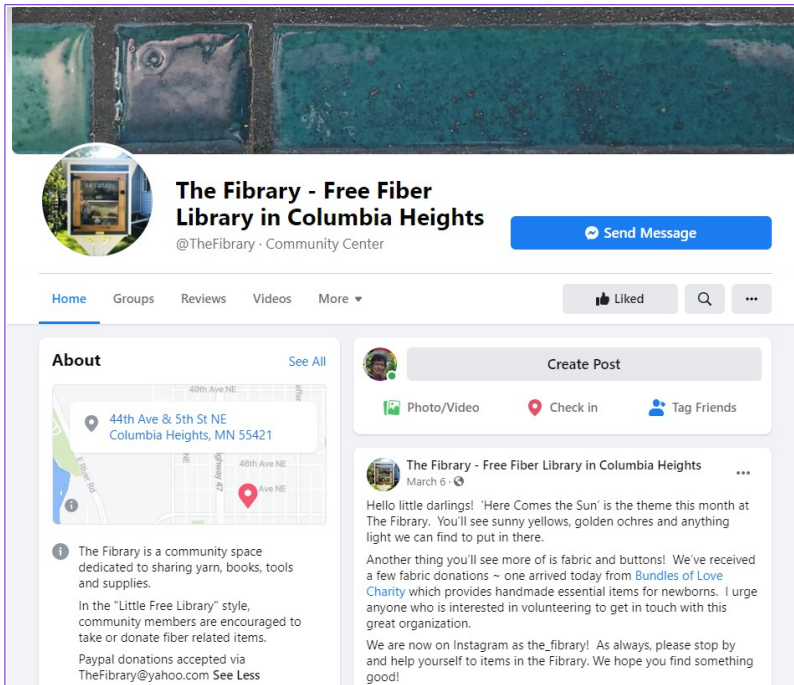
The Fibrary - Free Fiber Library in Columbia Heights
@TheFibrary · Community Center

Send Message

Home Groups Reviews Videos More

Liked

About See All

44th Ave & 5th St NE
Columbia Heights, MN 55421

49th Ave NE
46th Ave NE
Ave NE
E River Rd
Highway 47

The Fibrary is a community space dedicated to sharing yarn, books, tools and supplies.

In the "Little Free Library" style, community members are encouraged to take or donate fiber related items.

Paypal donations accepted via TheFibrary@yahoo.com See Less

Create Post

Photo/Video Check in Tag Friends

The Fibrary - Free Fiber Library in Columbia Heights
March 6 ·

Hello little darlings! 'Here Comes the Sun' is the theme this month at The Fibrary. You'll see sunny yellows, golden ochres and anything light we can find to put in there.

Another thing you'll see more of is fabric and buttons! We've received a few fabric donations ~ one arrived today from Bundles of Love Charity which provides handmade essential items for newborns. I urge anyone who is interested in volunteering to get in touch with this great organization.

We are now on Instagram as the_fibrary! As always, please stop by and help yourself to items in the Fibrary. We hope you find something good!